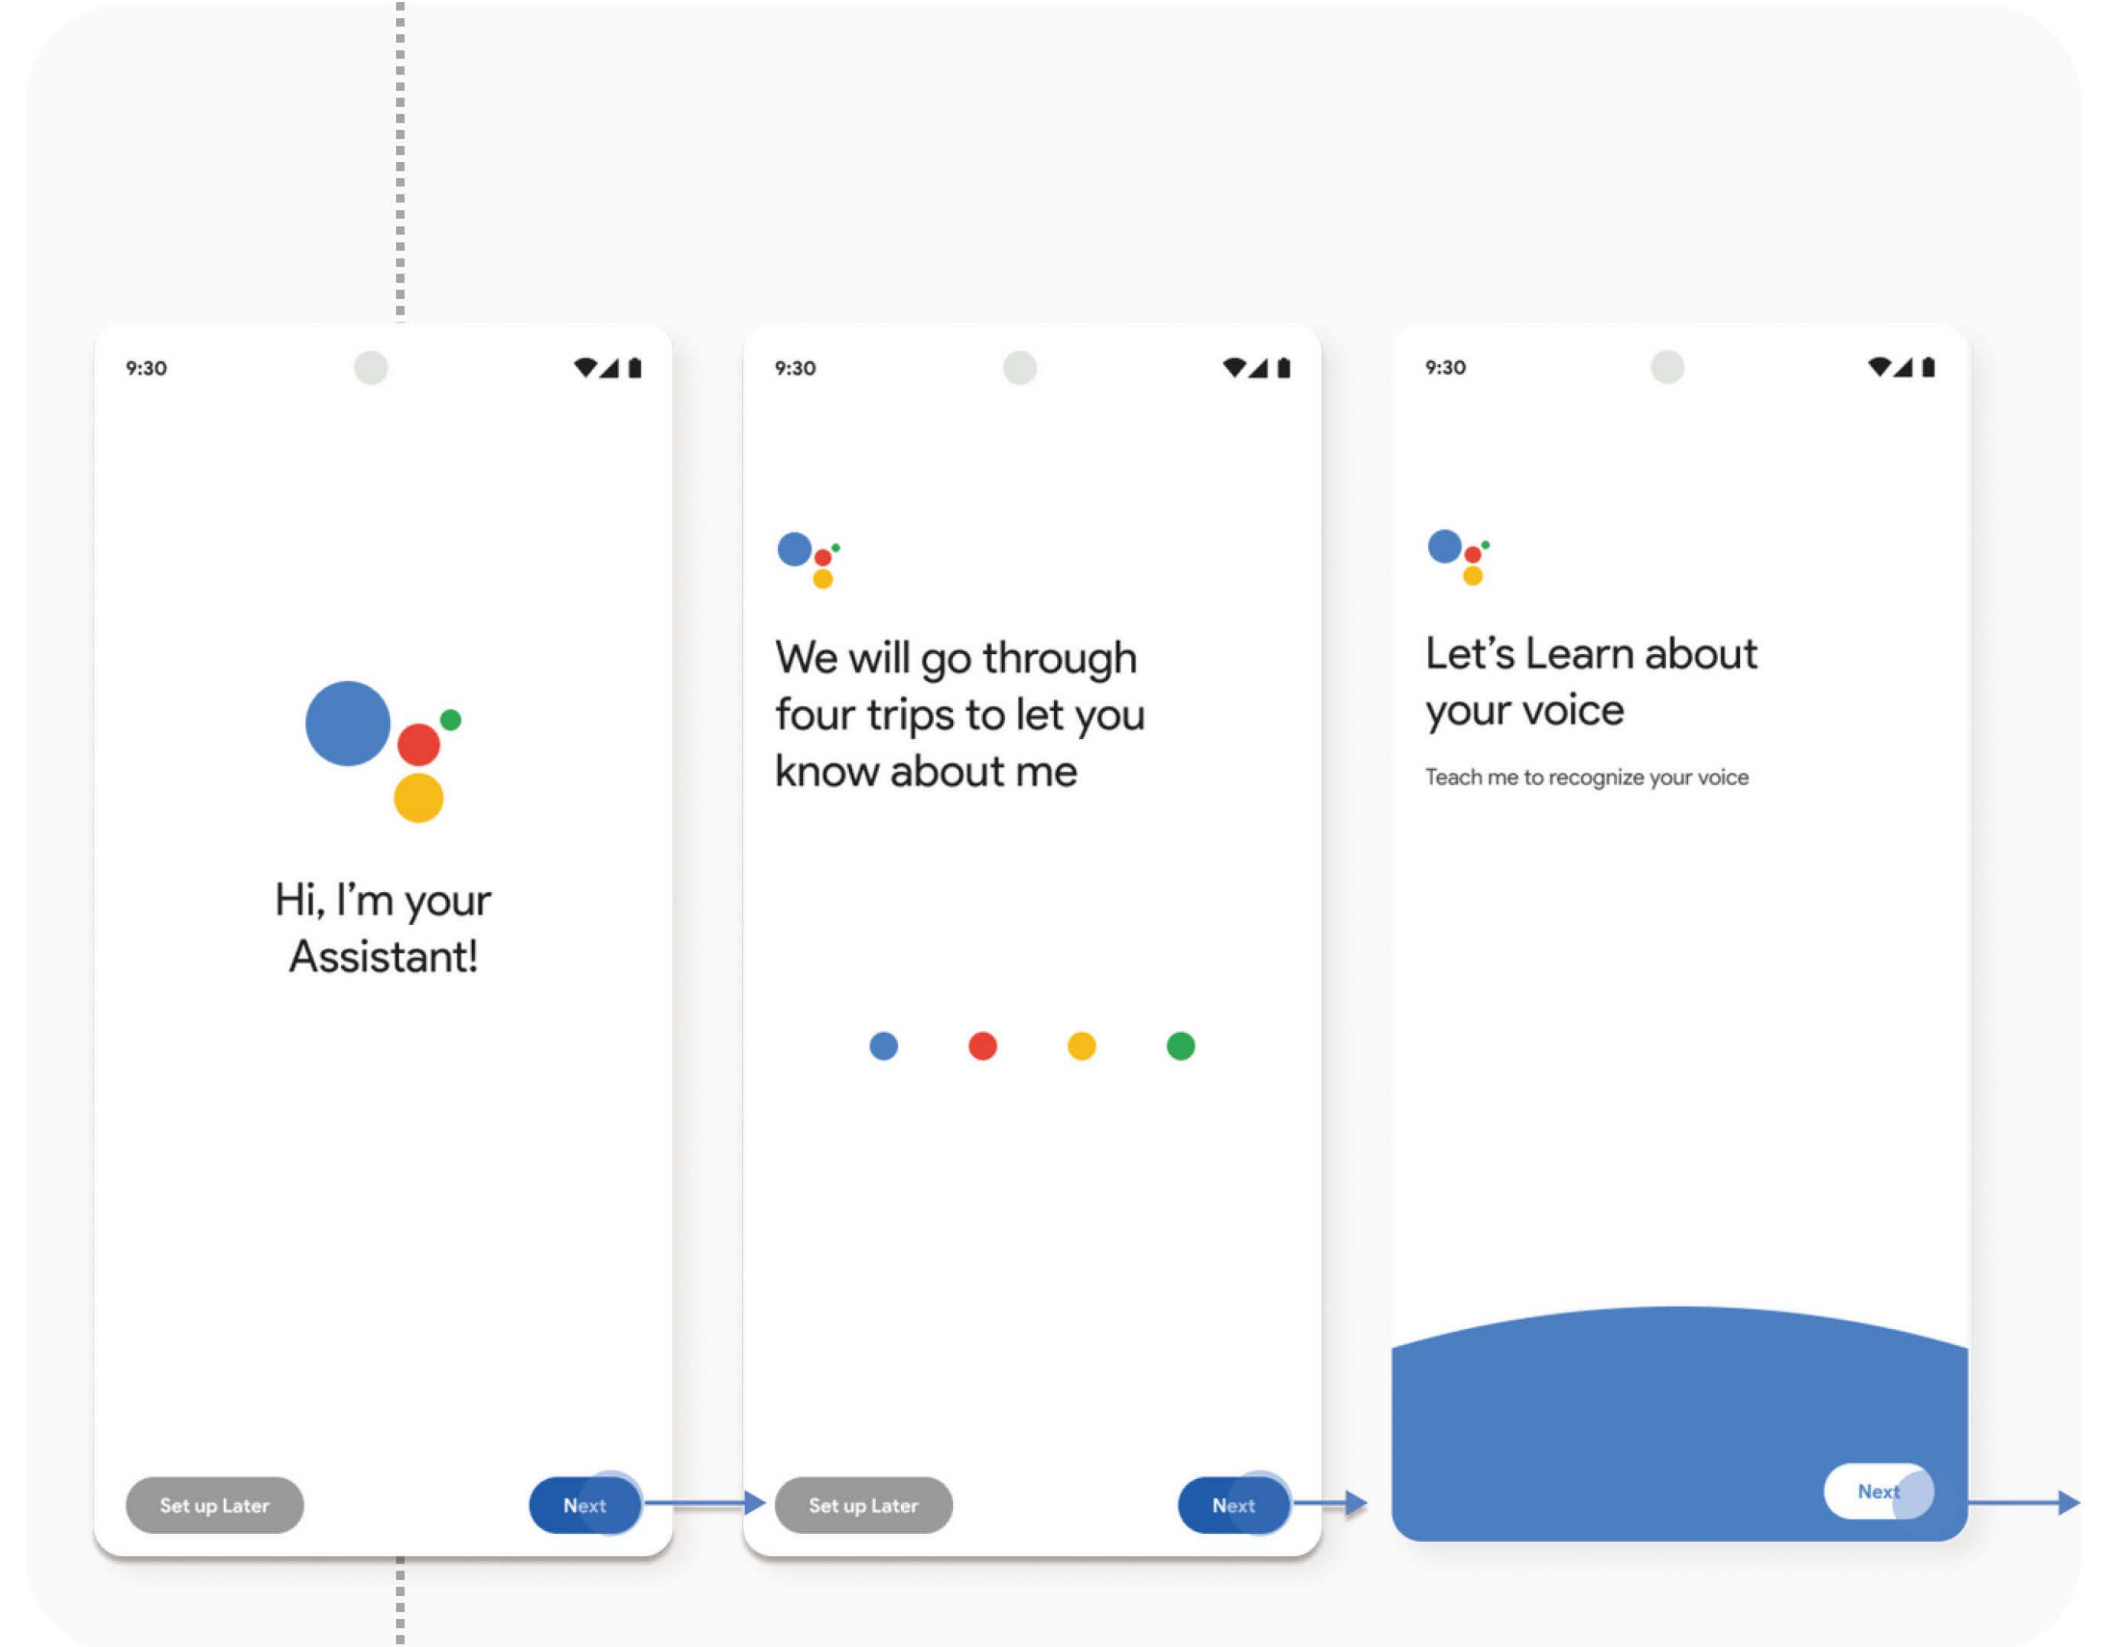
9:30

Hi, I'm your Assistant!

Set up Later

Next

9:30

We will go through four trips to let you know about me

Set up Later

Next

9:30

Let's Learn about your voice

Teach me to recognize your voice

Next